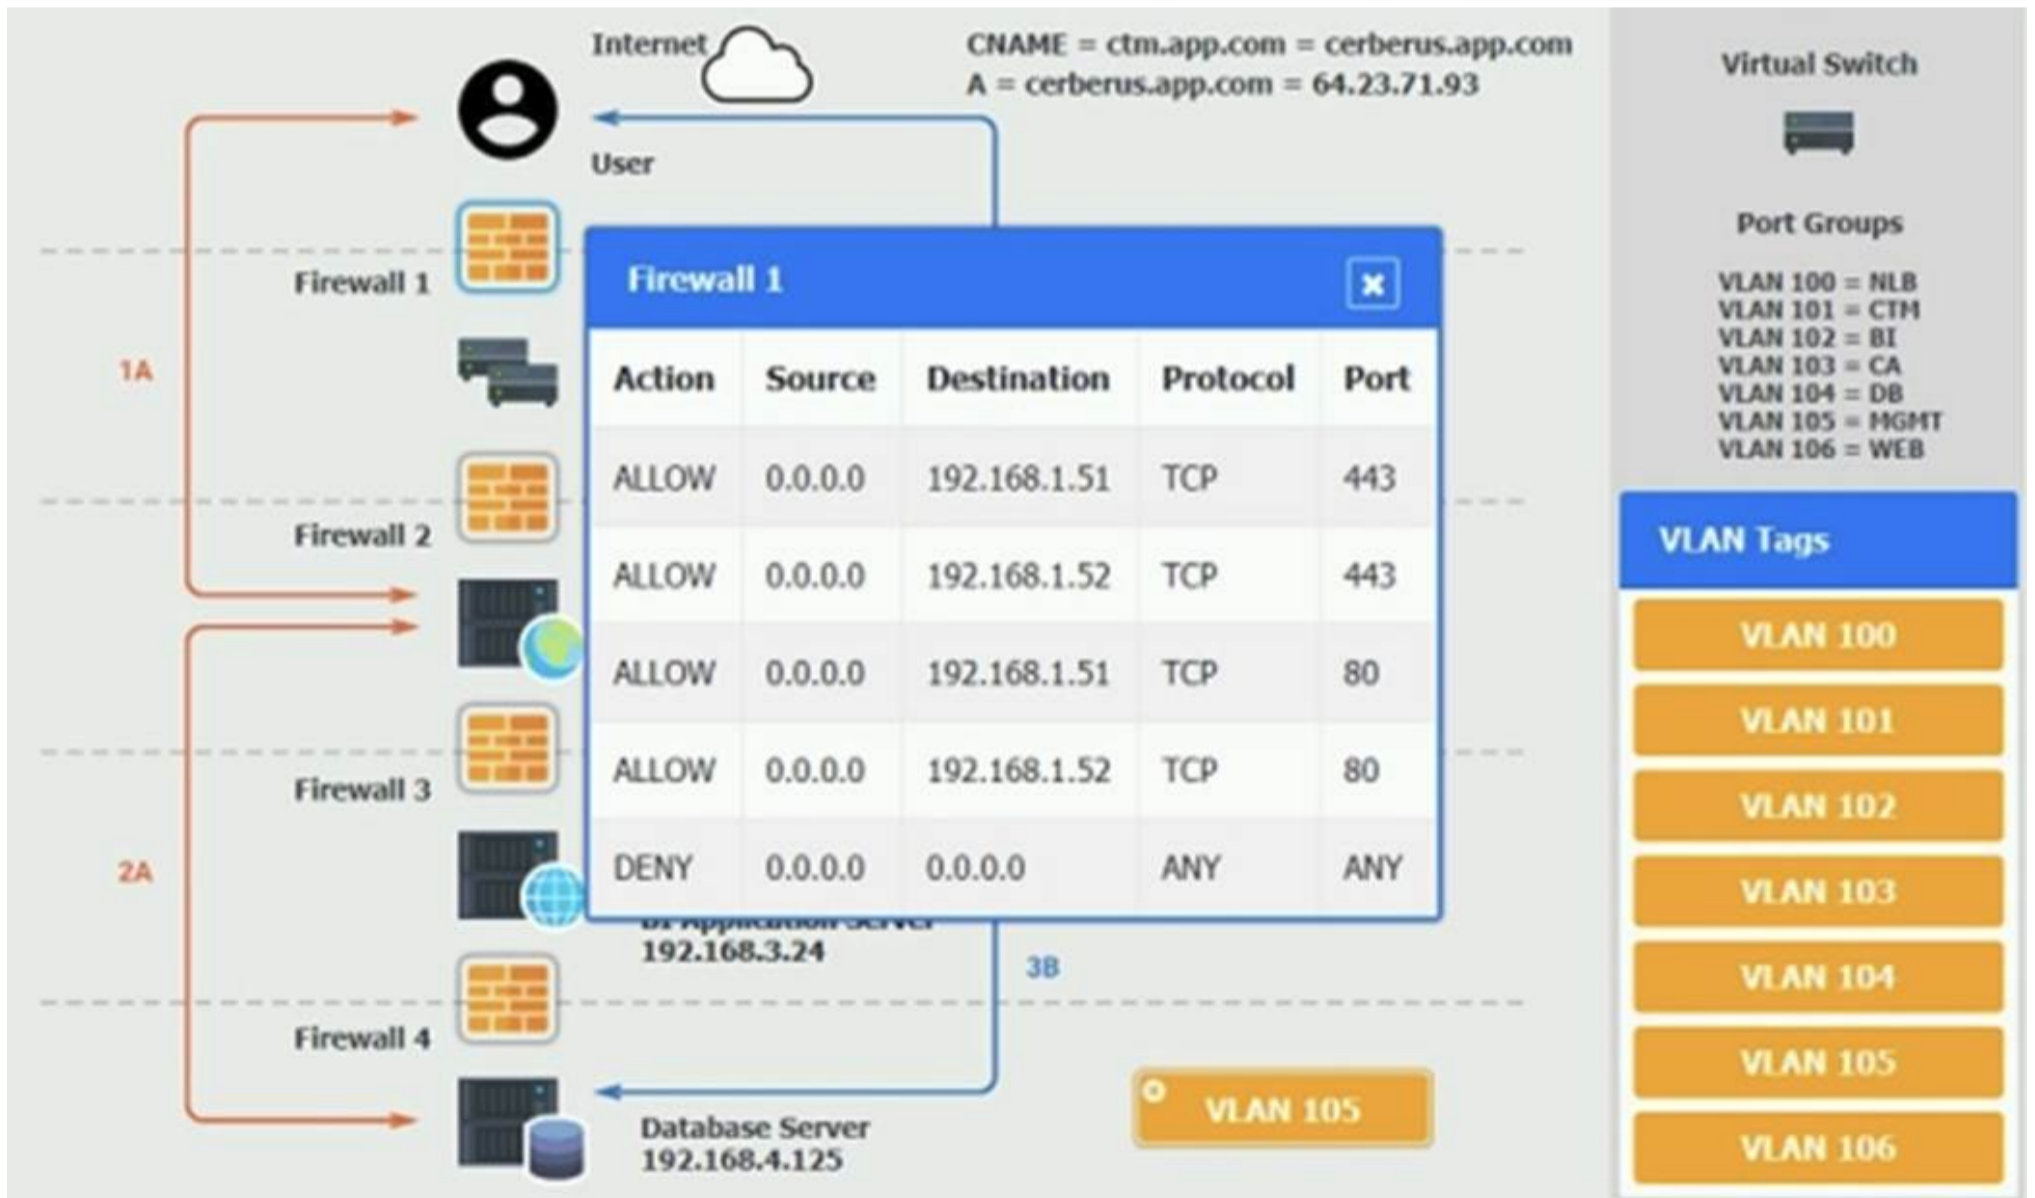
Internet

CNAME = ctm.app.com = cerberus.app.com
A = cerberus.app.com = 64.23.71.93

User

Firewall 1

1A

Firewall 2

Firewall 3

2A

Firewall 4

Firewall 1

| Action | Source | Destination | Protocol | Port |
|---|---|---|---|---|
| ALLOW | 0.0.0.0 | 192.168.1.51 | TCP | 443 |
| ALLOW | 0.0.0.0 | 192.168.1.52 | TCP | 443 |
| ALLOW | 0.0.0.0 | 192.168.1.51 | TCP | 80 |
| ALLOW | 0.0.0.0 | 192.168.1.52 | TCP | 80 |
| DENY | 0.0.0.0 | 0.0.0.0 | ANY | ANY |

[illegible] Application Server
192.168.3.24

3B

Database Server
192.168.4.125

VLAN 105

Virtual Switch

Port Groups

VLAN 100 = NLB
VLAN 101 = CTM
VLAN 102 = BI
VLAN 103 = CA
VLAN 104 = DB
VLAN 105 = MGMT
VLAN 106 = WEB

VLAN Tags

VLAN 100
VLAN 101
VLAN 102
VLAN 103
VLAN 104
VLAN 105
VLAN 106